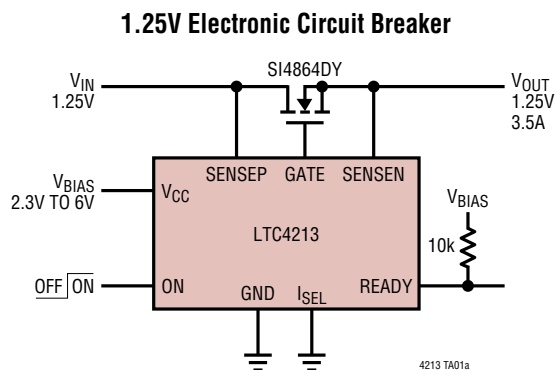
1.25V Electronic Circuit Breaker

$V_{IN}$
1.25V

SI4864DY

$V_{OUT}$
1.25V
3.5A

$V_{BIAS}$
2.3V TO 6V

$V_{CC}$

SENSEP

GATE

SENSEN

$V_{BIAS}$

LTC4213

10k

OFF $\overline{ON}$

ON

GND

$I_{SEL}$

READY

4213 TA01a